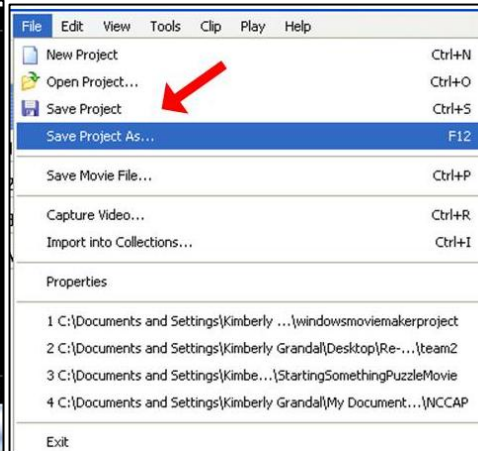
File Edit View Tools Clip Play Help

New Project Ctrl+N
Open Project... Ctrl+O
Save Project Ctrl+S
Save Project As... F12

Save Movie File... Ctrl+P

Capture Video... Ctrl+R
Import into Collections... Ctrl+I

Properties

1 C:\Documents and Settings\Kimberly ...\windowsmoviemakerproject
2 C:\Documents and Settings\Kimberly Grandal\Desktop\Re-...\team2
3 C:\Documents and Settings\Kimbe...\StartingSomethingPuzzleMovie
4 C:\Documents and Settings\Kimberly Grandal\My Document...\NCCAP

Exit